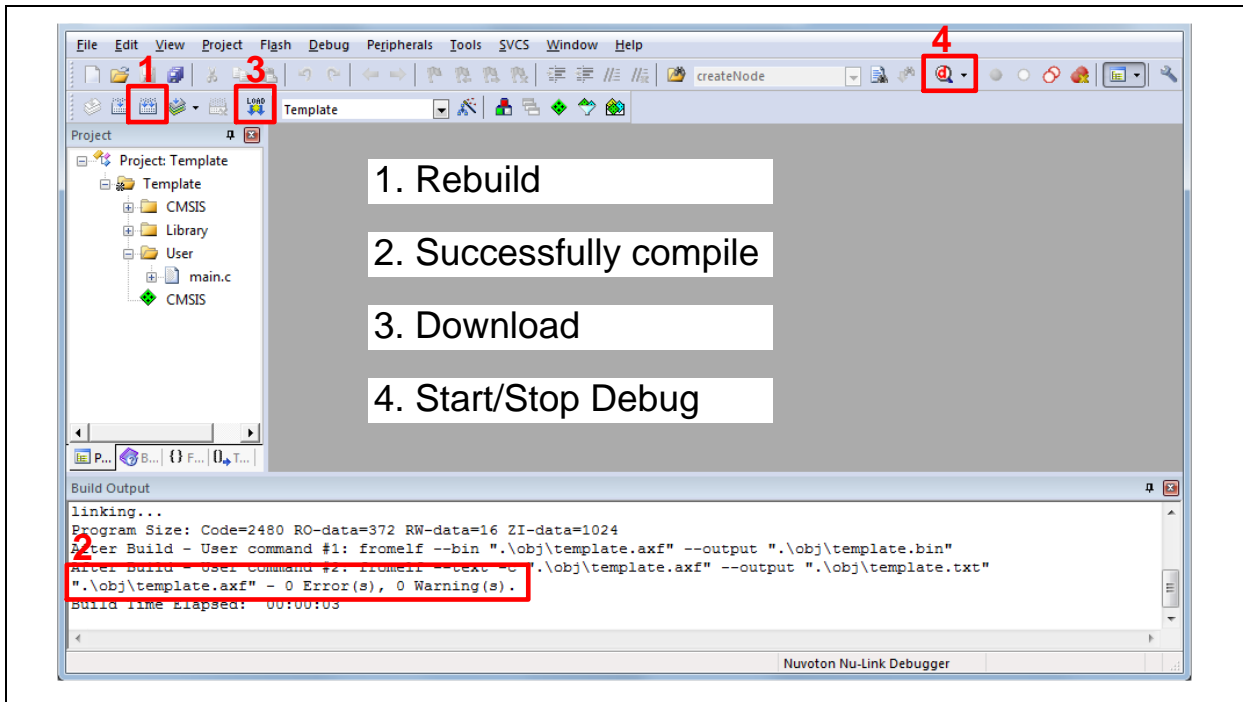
File Edit View Project Flash Debug Peripherals Tools SVCS Window Help

1 3 4

createNode

LOAD

Template

Project

Project: Template
Template
CMSIS
Library
User
main.c
CMSIS

P... B... {} F... 0. T...

1. Rebuild

2. Successfully compile

3. Download

4. Start/Stop Debug

Build Output

linking...
Program Size: Code=2480 RO-data=372 RW-data=16 ZI-data=1024
After Build - User command #1: fromelf --bin ".\obj\template.axf" --output ".\obj\template.bin"
After Build - User command #2: fromelf --text -c ".\obj\template.axf" --output ".\obj\template.txt"
".\obj\template.axf" - 0 Error(s), 0 Warning(s).
Build Time Elapsed: 00:00:03

2

Nuvoton Nu-Link Debugger